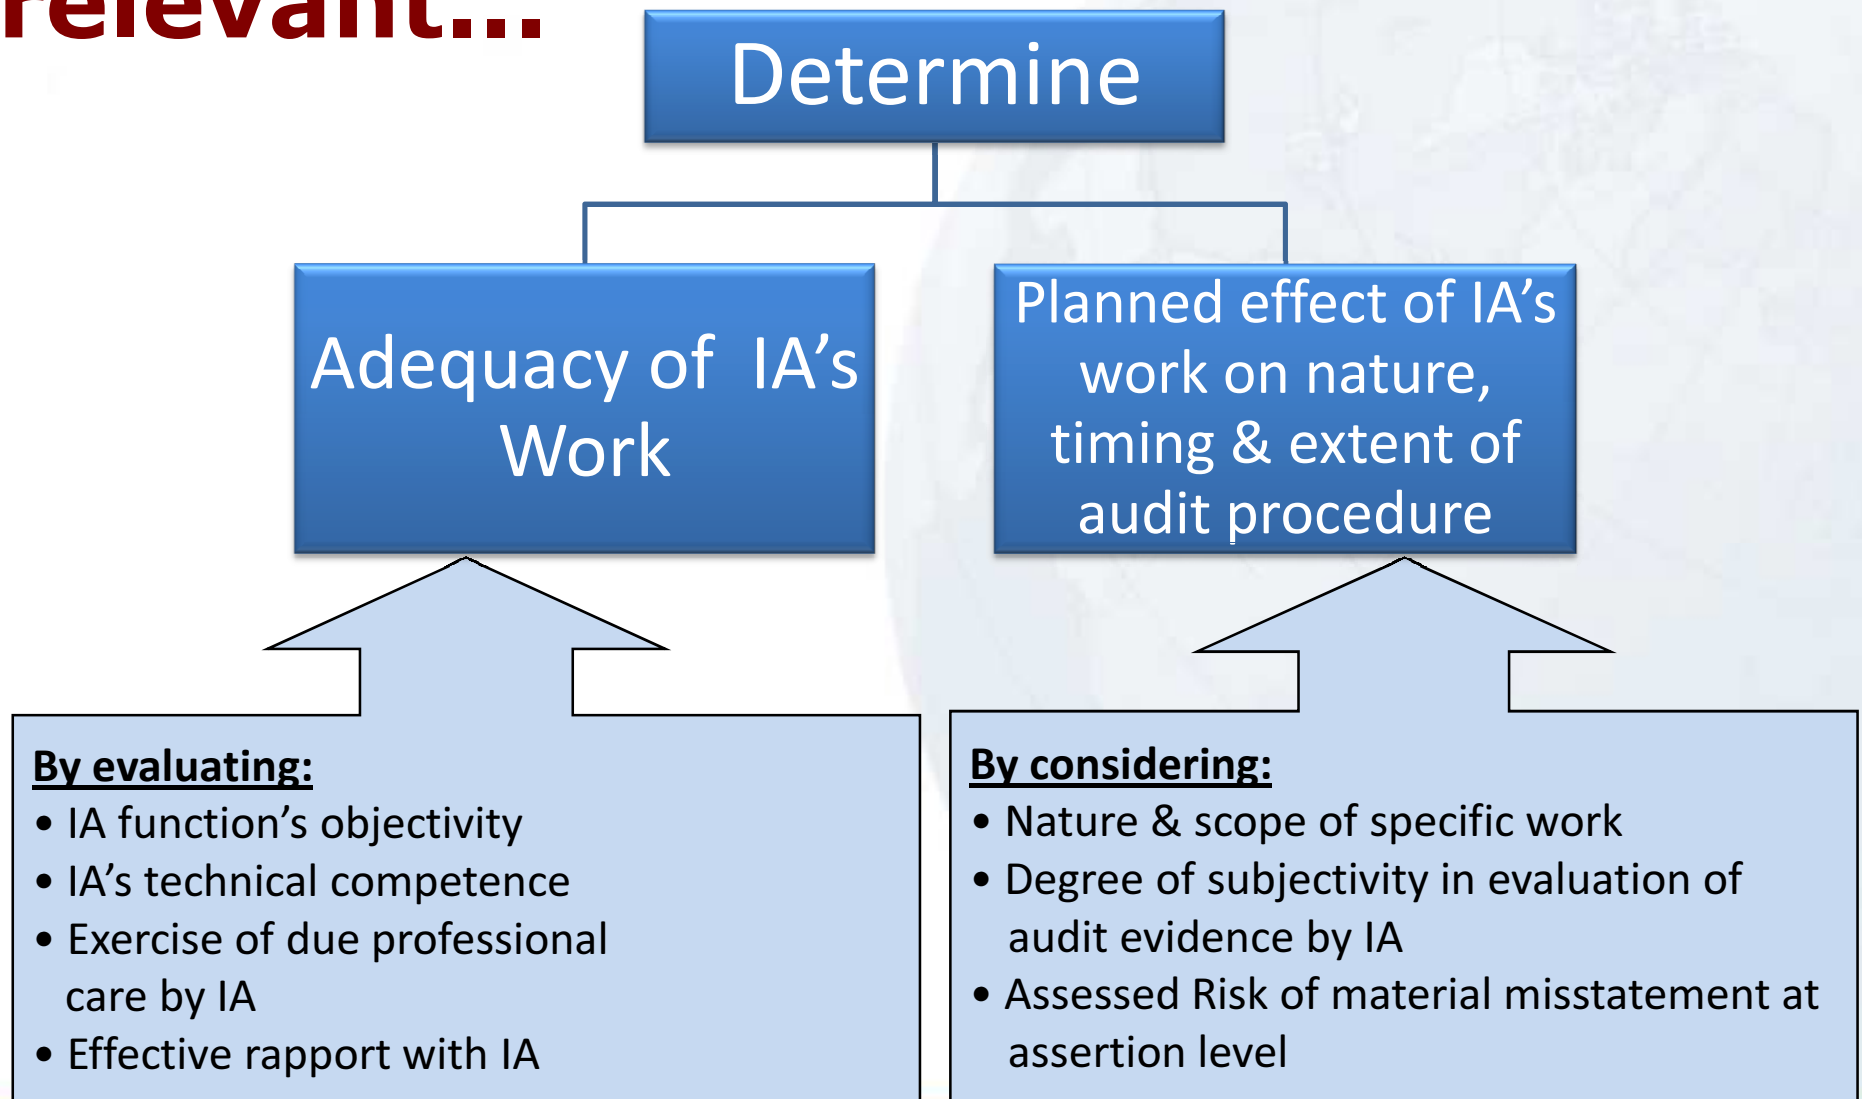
relevant…

Determine

Adequacy of IA's Work

Planned effect of IA's work on nature, timing & extent of audit procedure

By evaluating:
• IA function's objectivity
• IA's technical competence
• Exercise of due professional care by IA
• Effective rapport with IA

By considering:
• Nature & scope of specific work
• Degree of subjectivity in evaluation of audit evidence by IA
• Assessed Risk of material misstatement at assertion level